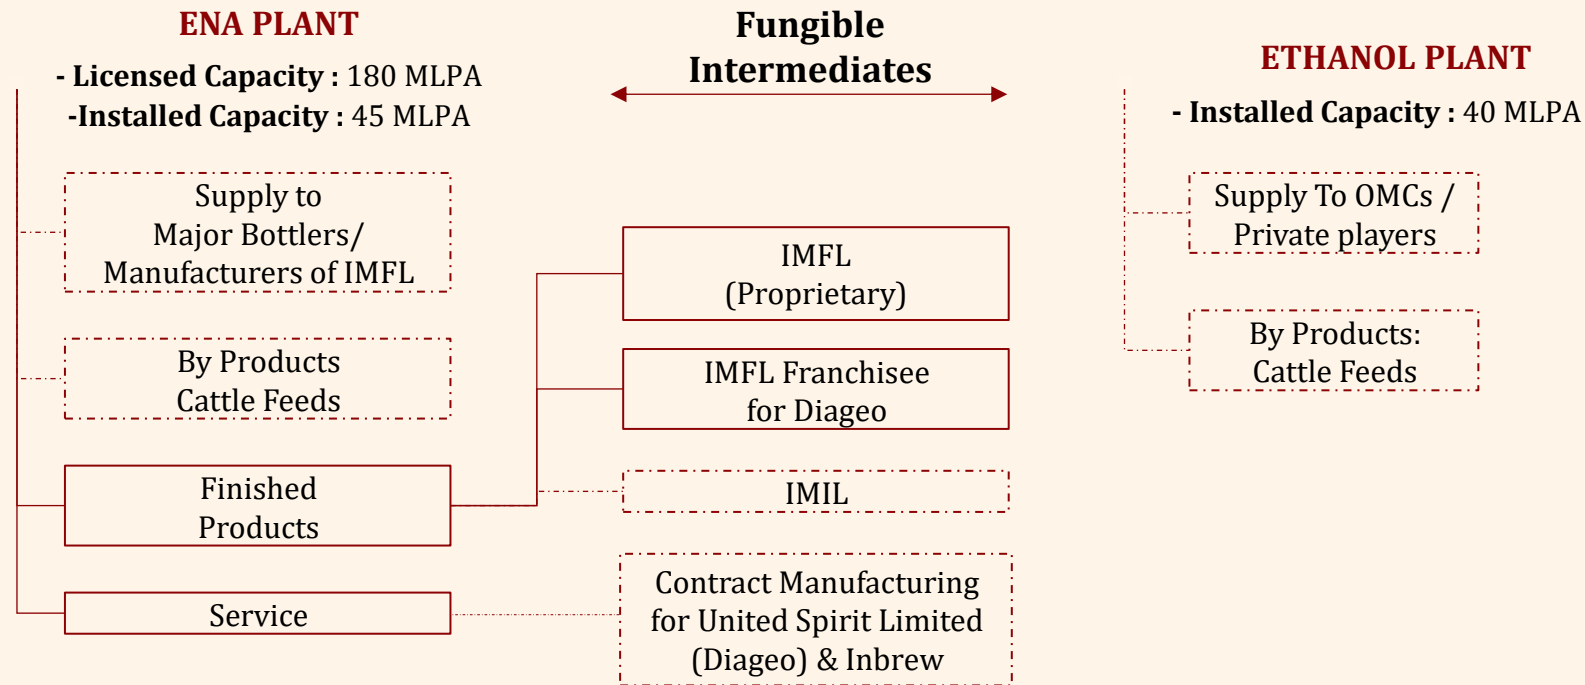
ENA PLANT

- Licensed Capacity : 180 MLPA

-Installed Capacity : 45 MLPA

Fungible Intermediates

ETHANOL PLANT

- Installed Capacity : 40 MLPA

Supply to Major Bottlers/ Manufacturers of IMFL

By Products Cattle Feeds

Finished Products

Service

IMFL (Proprietary)

IMFL Franchisee for Diageo

IMIL

Contract Manufacturing for United Spirit Limited (Diageo) & Inbrew

Supply To OMCs / Private players

By Products: Cattle Feeds